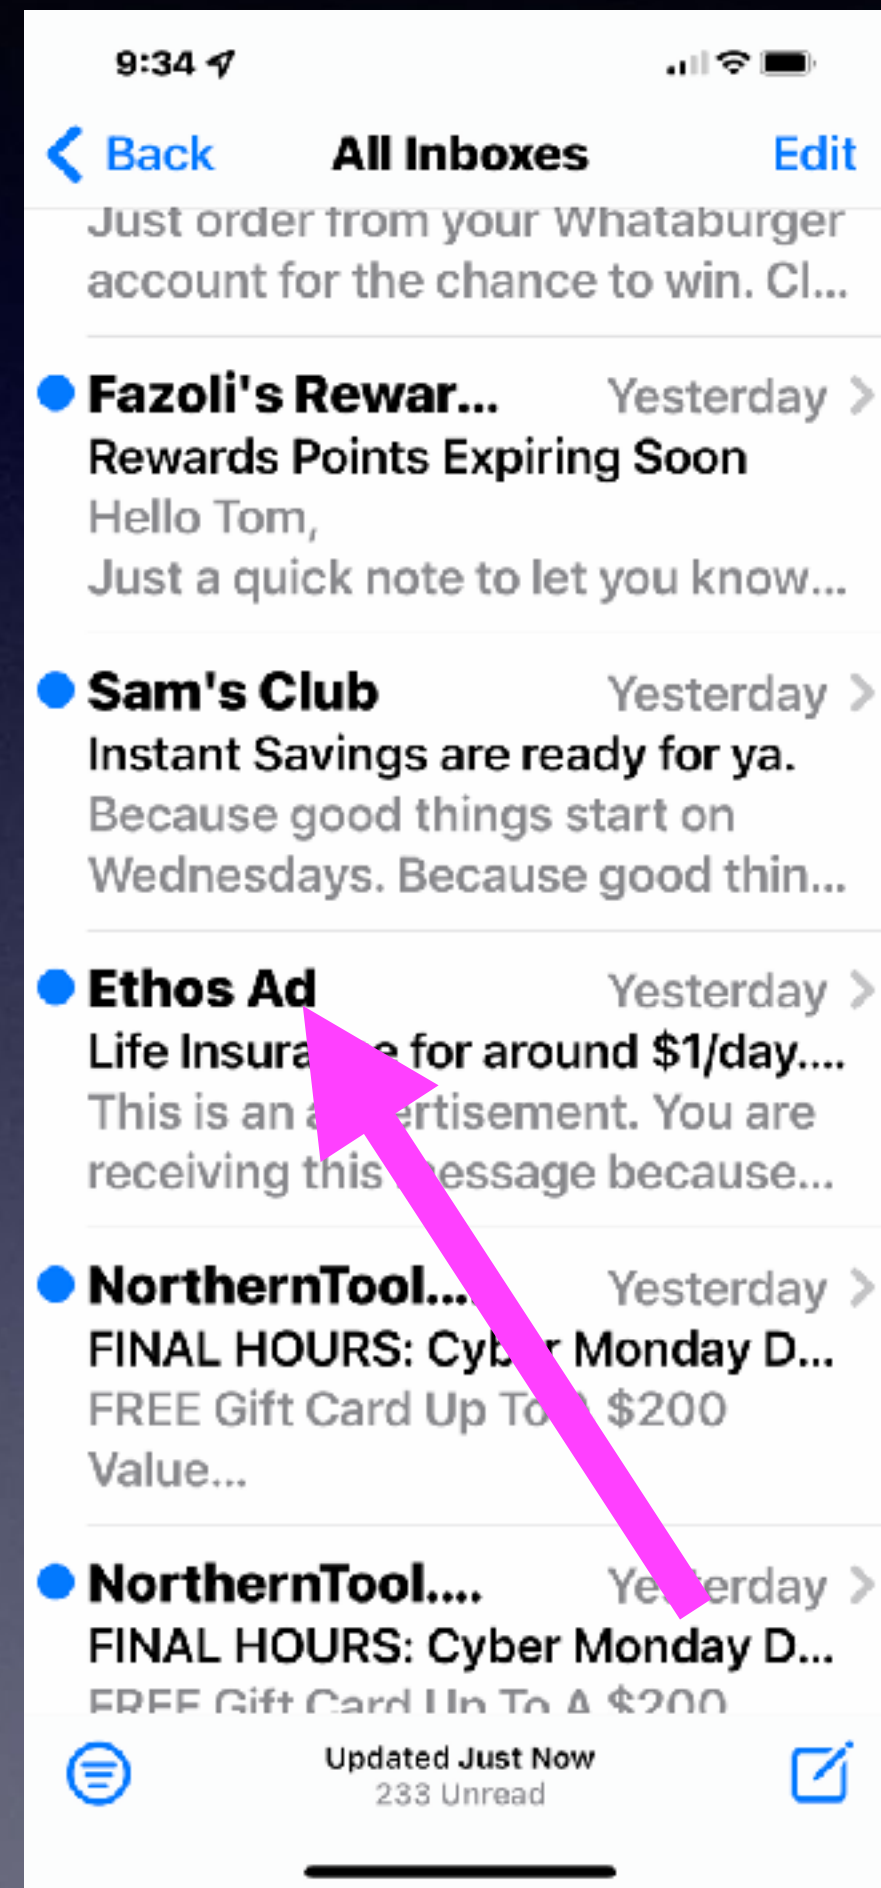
9:34

Back All Inboxes Edit

Just order from your Whataburger account for the chance to win. Cl...

Fazoli's Rewar... Yesterday
Rewards Points Expiring Soon
Hello Tom,
Just a quick note to let you know...

Sam's Club Yesterday
Instant Savings are ready for ya.
Because good things start on Wednesdays. Because good thin...

Ethos Ad Yesterday
Life Insura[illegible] for around $1/day....
This is an a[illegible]ertisement. You are receiving this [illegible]essage because...

NorthernTool... Yesterday
FINAL HOURS: Cyb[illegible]r Monday D...
FREE Gift Card Up To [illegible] $200 Value...

NorthernTool.... Ye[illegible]erday
FINAL HOURS: Cyber Monday D...
FREE Gift Card Up To A $200

Updated Just Now
233 Unread